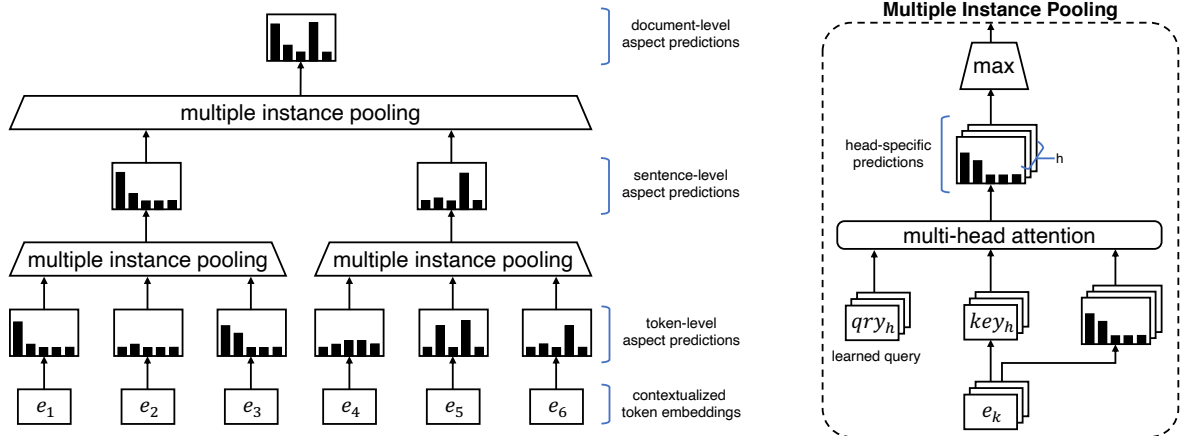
document-level aspect predictions

multiple instance pooling

sentence-level aspect predictions

multiple instance pooling

multiple instance pooling

token-level aspect predictions

$e_1$ $e_2$ $e_3$ $e_4$ $e_5$ $e_6$

contextualized token embeddings

Multiple Instance Pooling

max

head-specific predictions

h

multi-head attention

$qry_h$

learned query

$key_h$

$e_k$